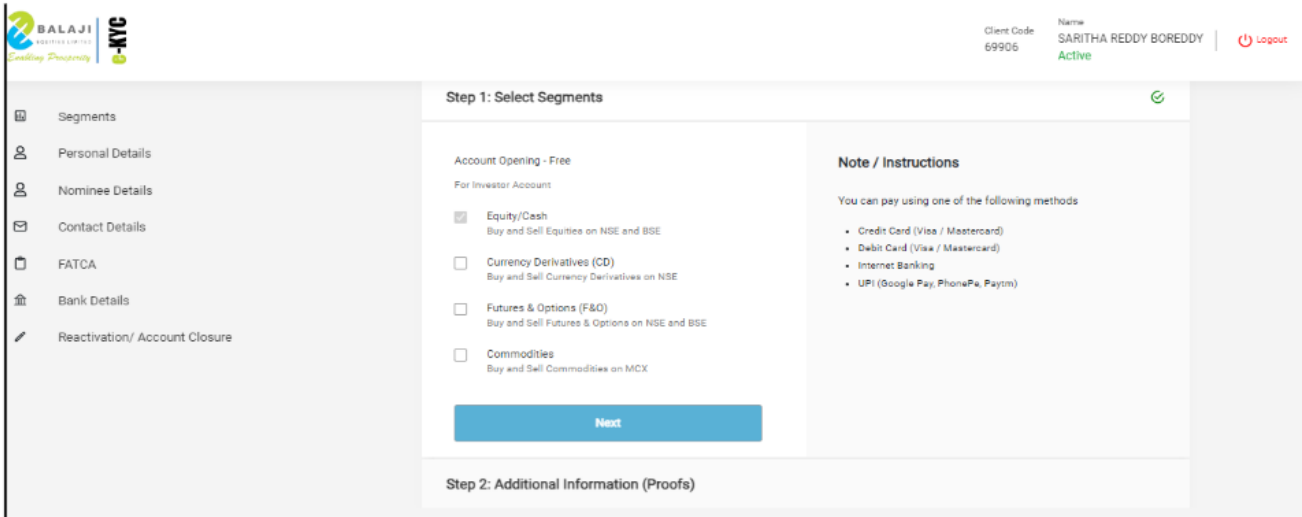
BALAJI
EQUITIES LIMITED
Enabling Prosperity
e-KYC

Client Code
69906

Name
SARITHA REDDY BOREDDY
Active

Logout

Segments
Personal Details
Nominee Details
Contact Details
FATCA
Bank Details
Reactivation/ Account Closure

Step 1: Select Segments

Account Opening - Free

For Investor Account

Equity/Cash
Buy and Sell Equities on NSE and BSE

Currency Derivatives (CD)
Buy and Sell Currency Derivatives on NSE

Futures & Options (F&O)
Buy and Sell Futures & Options on NSE and BSE

Commodities
Buy and Sell Commodities on MCX

Next

Note / Instructions

You can pay using one of the following methods

- Credit Card (Visa / Mastercard)
- Debit Card (Visa / Mastercard)
- Internet Banking
- UPI (Google Pay, PhonePe, Paytm)

Step 2: Additional Information (Proofs)